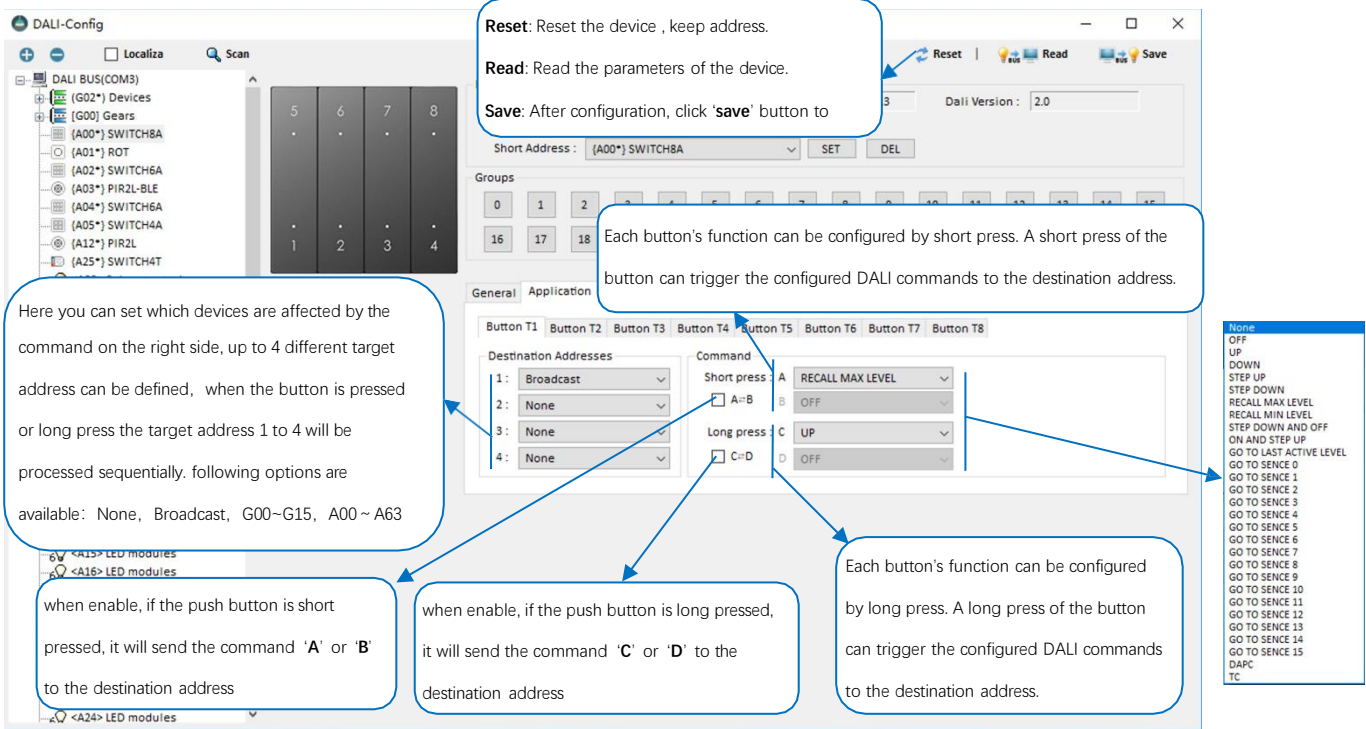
DALI-Config

Localiza Scan

DALI BUS(COM3)
(G02*) Devices
[G00] Gears
{A00*} SWITCH8A
{A01*} ROT
{A02*} SWITCH6A
{A03*} PIR2L-BLE
{A04*} SWITCH6A
{A05*} SWITCH4A
{A12*} PIR2L
{A25*} SWITCH4T

5 6 7 8
1 2 3 4

Reset: Reset the device , keep address.

Read: Read the parameters of the device.

Save: After configuration, click '**save**' button to

Reset | Read Save

3 Dali Version : 2.0

Short Address : {A00*} SWITCH8A SET DEL

Groups
0 1 2
16 17 18

Each button's function can be configured by short press. A short press of the button can trigger the configured DALI commands to the destination address.

General Application

Button T1 Button T2 Button T3 Button T4 Button T5 Button T6 Button T7 Button T8

Destination Addresses
1 : Broadcast
2 : None
3 : None
4 : None

Command
Short press : A RECALL MAX LEVEL
A⇄B B OFF
Long press : C UP
C⇄D D OFF

Here you can set which devices are affected by the command on the right side, up to 4 different target address can be defined, when the button is pressed or long press the target address 1 to 4 will be processed sequentially. following options are available: None, Broadcast, G00~G15, A00 ~ A63

<A15> LED modules
<A16> LED modules

when enable, if the push button is short pressed, it will send the command '**A**' or '**B**' to the destination address

when enable, if the push button is long pressed, it will send the command '**C**' or '**D**' to the destination address

Each button's function can be configured by long press. A long press of the button can trigger the configured DALI commands to the destination address.

<A24> LED modules

None
OFF
UP
DOWN
STEP UP
STEP DOWN
RECALL MAX LEVEL
RECALL MIN LEVEL
STEP DOWN AND OFF
ON AND STEP UP
GO TO LAST ACTIVE LEVEL
GO TO SENCE 0
GO TO SENCE 1
GO TO SENCE 2
GO TO SENCE 3
GO TO SENCE 4
GO TO SENCE 5
GO TO SENCE 6
GO TO SENCE 7
GO TO SENCE 8
GO TO SENCE 9
GO TO SENCE 10
GO TO SENCE 11
GO TO SENCE 12
GO TO SENCE 13
GO TO SENCE 14
GO TO SENCE 15
DAPC
TC